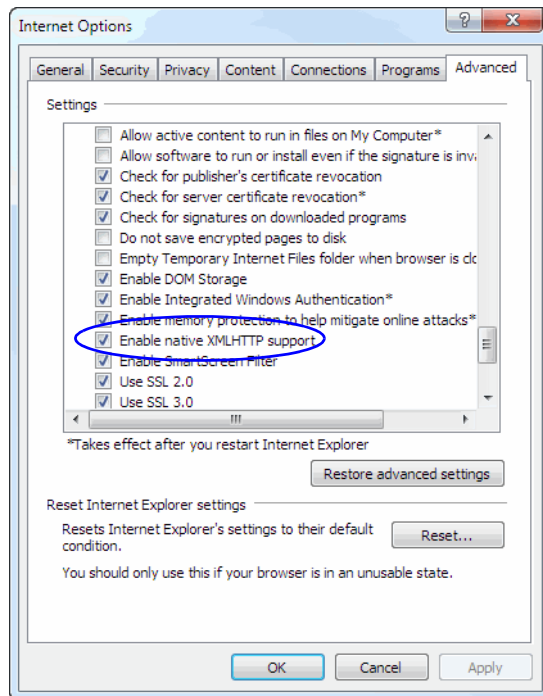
Internet Options

General | Security | Privacy | Content | Connections | Programs | Advanced

Settings

Allow active content to run in files on My Computer*
Allow software to run or install even if the signature is inva
Check for publisher's certificate revocation
Check for server certificate revocation*
Check for signatures on downloaded programs
Do not save encrypted pages to disk
Empty Temporary Internet Files folder when browser is clo
Enable DOM Storage
Enable Integrated Windows Authentication*
Enable memory protection to help mitigate online attacks*
Enable native XMLHTTP support
Enable SmartScreen Filter
Use SSL 2.0
Use SSL 3.0

*Takes effect after you restart Internet Explorer

Restore advanced settings

Reset Internet Explorer settings

Resets Internet Explorer's settings to their default condition.

Reset...

You should only use this if your browser is in an unusable state.

OK | Cancel | Apply